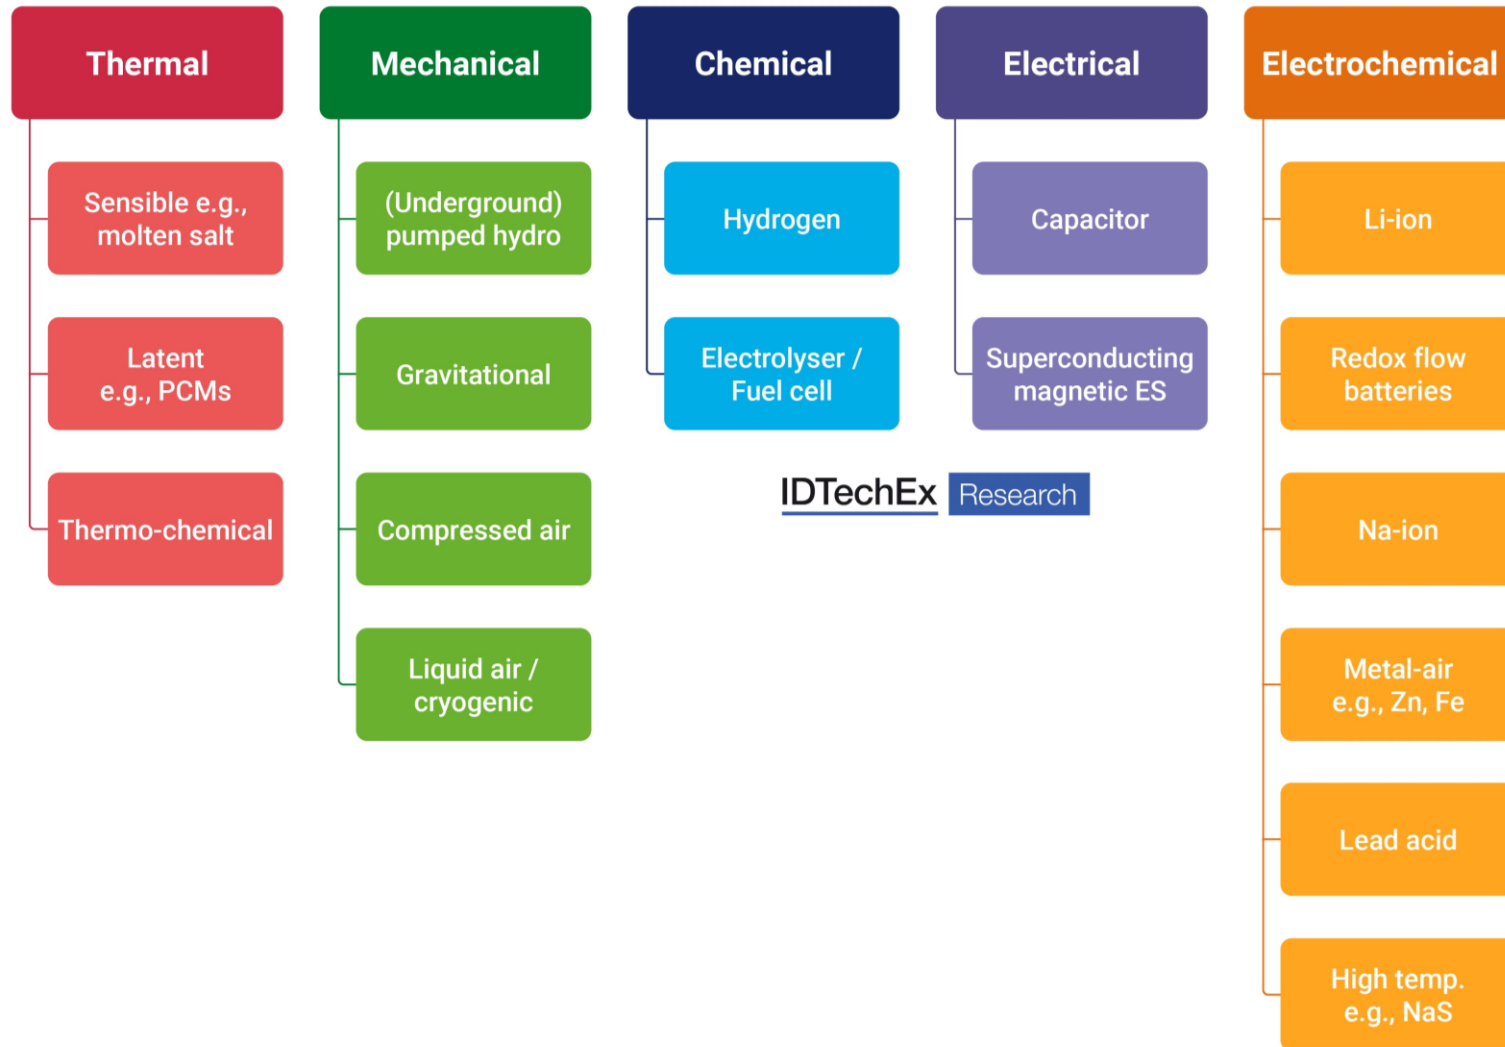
Thermal

Sensible e.g., molten salt

Latent e.g., PCMs

Thermo-chemical

Mechanical

(Underground) pumped hydro

Gravitational

Compressed air

Liquid air / cryogenic

Chemical

Hydrogen

Electrolyser / Fuel cell

Electrical

Capacitor

Superconducting magnetic ES

IDTechEx Research

Electrochemical

Li-ion

Redox flow batteries

Na-ion

Metal-air e.g., Zn, Fe

Lead acid

High temp. e.g., NaS